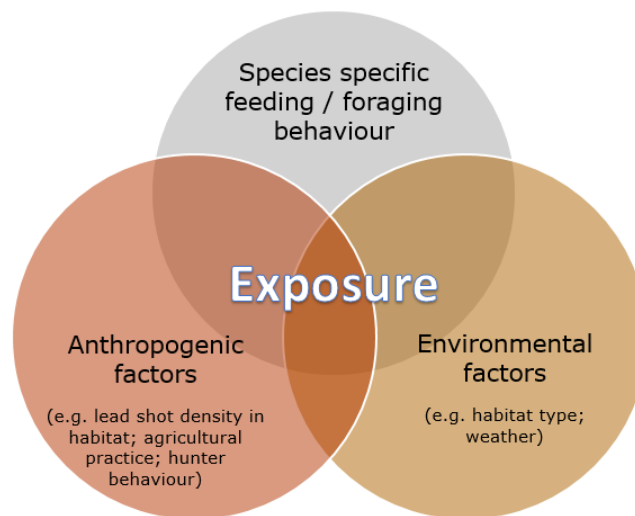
Species specific feeding / foraging behaviour

Exposure

Anthropogenic factors

(e.g. lead shot density in habitat; agricultural practice; hunter behaviour)

Environmental factors

(e.g. habitat type; weather)